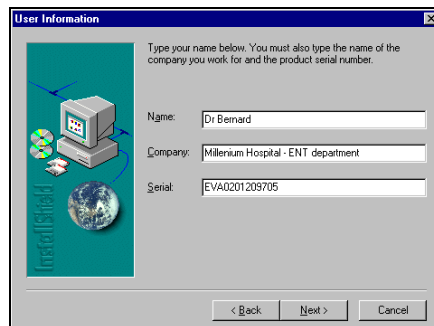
User Information

Type your name below. You must also type the name of the company you work for and the product serial number.

InstallShield

Name: Dr Bernard

Company: Millenium Hospital - ENT department

Serial: EVA0201209705

< Back | Next > | Cancel